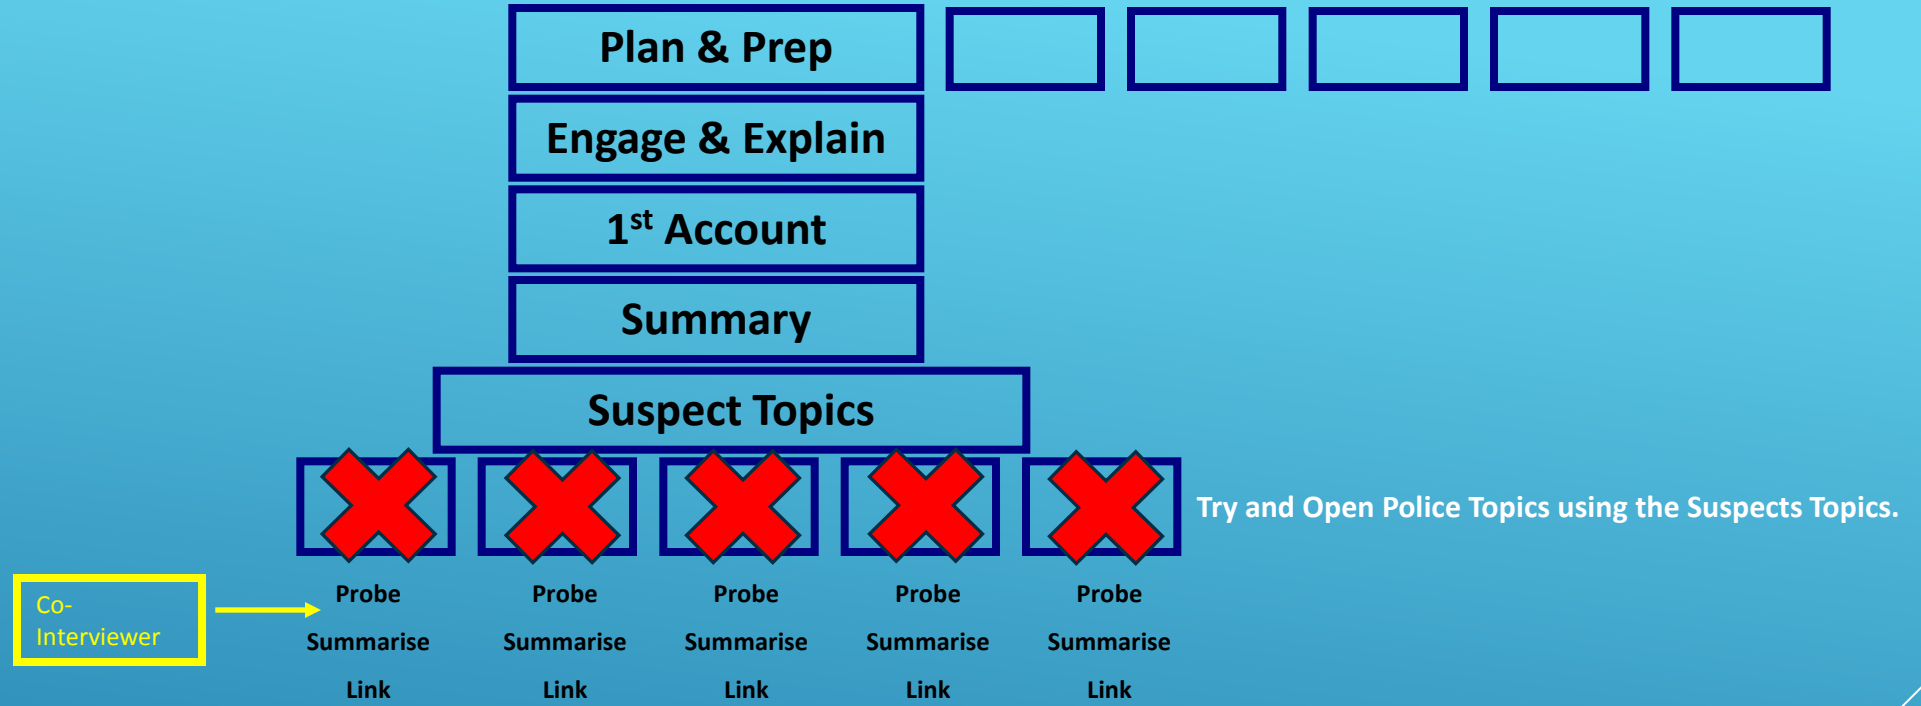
Plan & Prep

Engage & Explain

1$^{st}$ Account

Summary

Suspect Topics

Try and Open Police Topics using the Suspects Topics.

Co-Interviewer

Probe
Summarise
Link

Probe
Summarise
Link

Probe
Summarise
Link

Probe
Summarise
Link

Probe
Summarise
Link